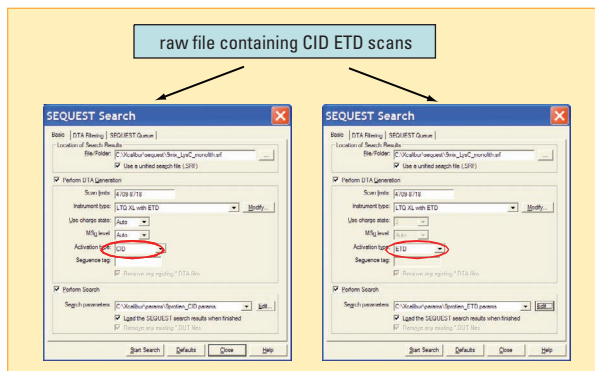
raw file containing CID ETD scans

SEQUEST Search

Basic | DTA Filtering | SEQUEST Queue

Location of Search Results
File/Folder: C:\Xcalibur\sequest\5min_LysC_monolith.srf
Use a unified search file (.SRF)

Perform DTA Generation
Scan limits: 4729 8718
Instrument type: LTQ XL with ETD
Modify...
Use charge state: Auto
MSn level: Auto
Activation type: CID
Sequence tag:
Remove any existing *.DTA files

Perform Search
Search parameters: C:\Xcalibur\params\5proteins_CID.params
Edit...
Load the SEQUEST search results when finished
Remove any existing *.OUT files

Start Search | Defaults | Close | Help

SEQUEST Search

Basic | DTA Filtering | SEQUEST Queue

Location of Search Results
File/Folder: C:\Xcalibur\sequest\5min_LysC_monolith.srf
Use a unified search file (.SRF)

Perform DTA Generation
Scan limits: 4729 8718
Instrument type: LTQ XL with ETD
Modify...
Use charge state: 2
MSn level: Auto
Activation type: ETD
Sequence tag:
Remove any existing *.DTA files

Perform Search
Search parameters: C:\Xcalibur\params\5proteins_ETD.params
Edit...
Load the SEQUEST search results when finished
Remove any existing *.OUT files

Start Search | Defaults | Close | Help